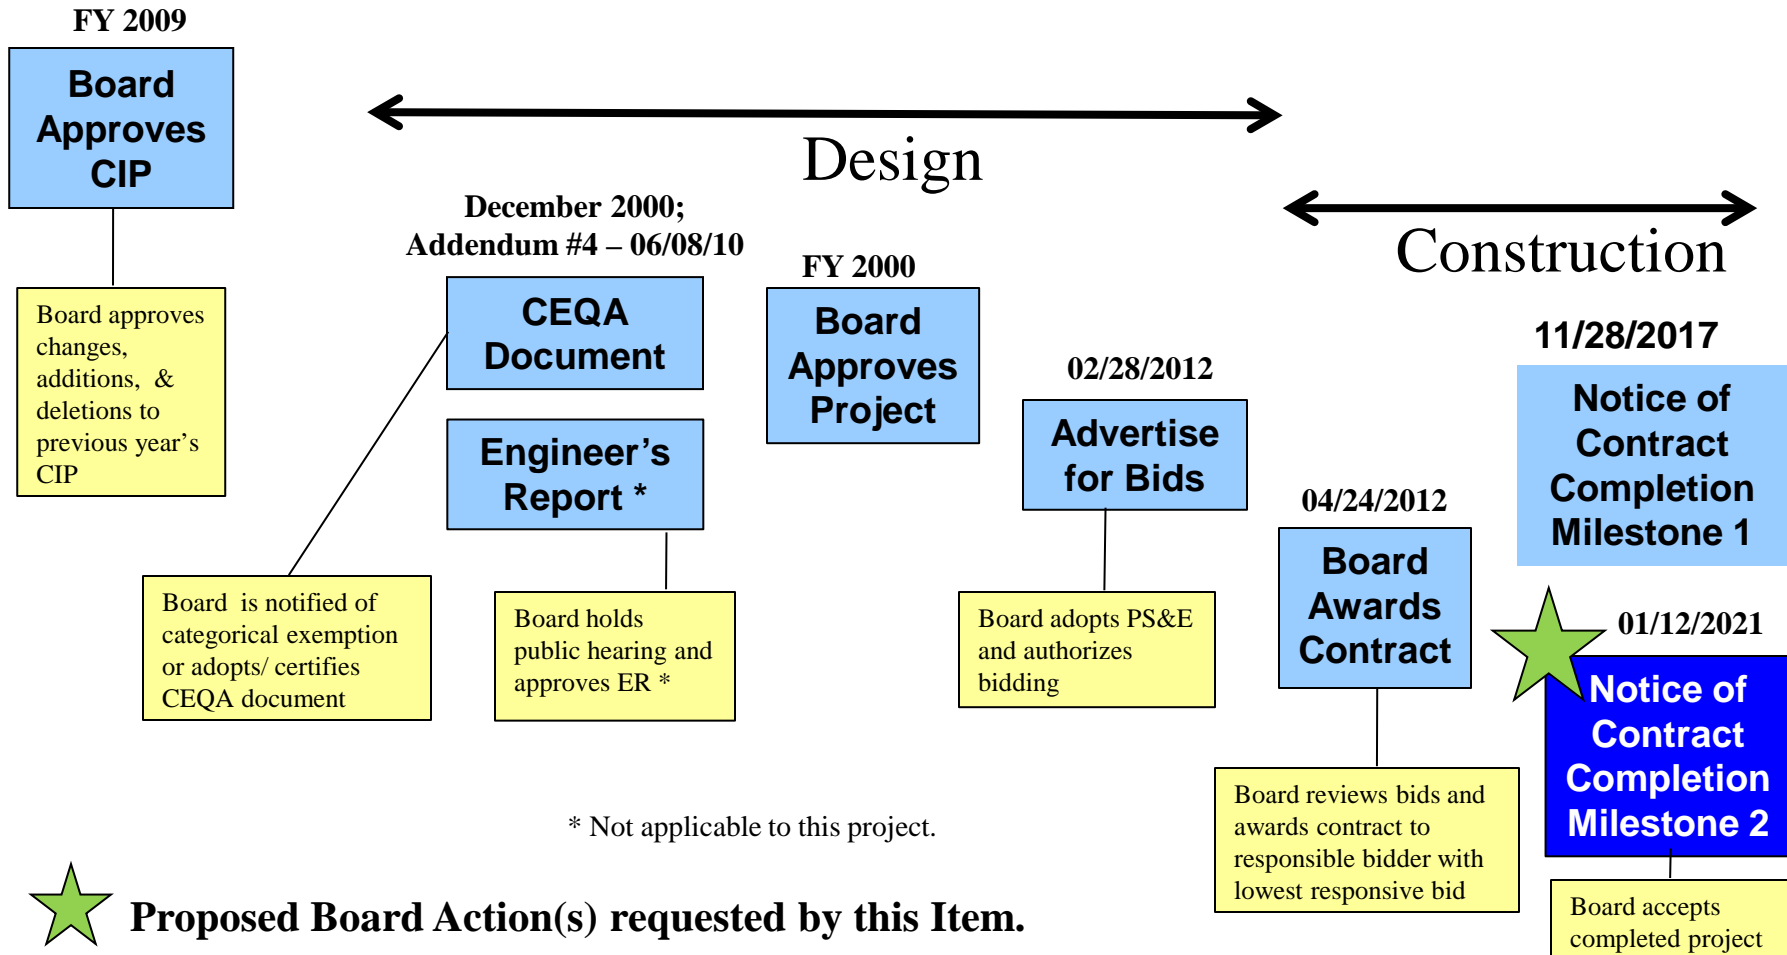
FY 2009

Board Approves CIP

Board approves changes, additions, & deletions to previous year's CIP

Design

Construction

December 2000; Addendum #4 – 06/08/10

CEQA Document

Engineer's Report *

Board is notified of categorical exemption or adopts/ certifies CEQA document

Board holds public hearing and approves ER *

FY 2000

Board Approves Project

02/28/2012

Advertise for Bids

Board adopts PS&E and authorizes bidding

04/24/2012

Board Awards Contract

Board reviews bids and awards contract to responsible bidder with lowest responsive bid

11/28/2017

Notice of Contract Completion Milestone 1

01/12/2021

Notice of Contract Completion Milestone 2

Board accepts completed project

* Not applicable to this project.

Proposed Board Action(s) requested by this Item.